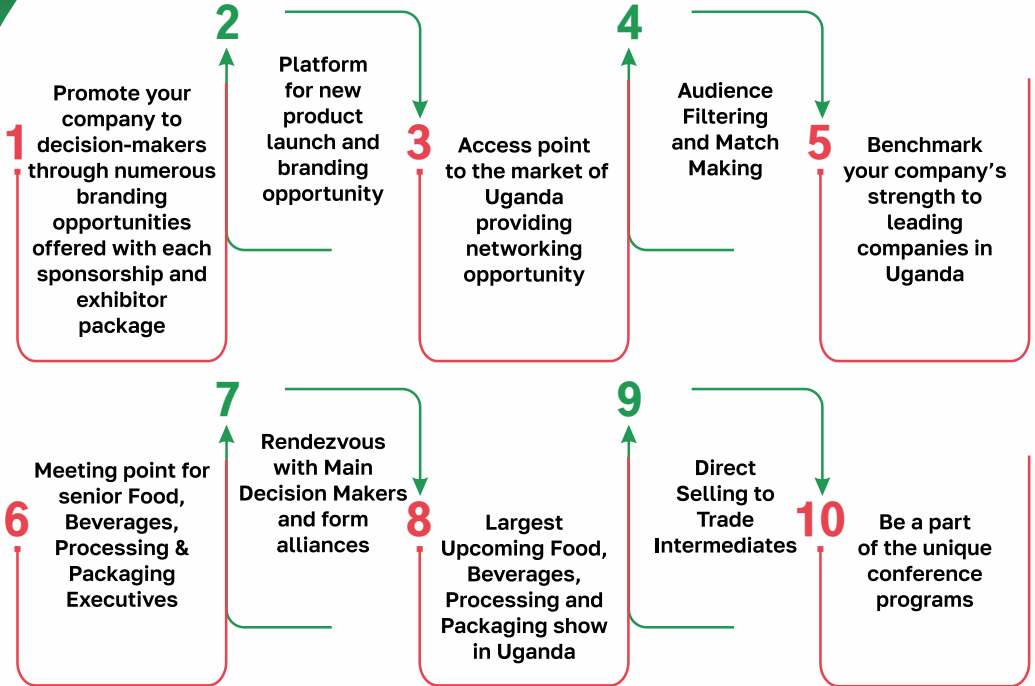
1
Promote your company to decision-makers through numerous branding opportunities offered with each sponsorship and exhibitor package

2
Platform for new product launch and branding opportunity

3
Access point to the market of Uganda providing networking opportunity

4
Audience Filtering and Match Making

5
Benchmark your company's strength to leading companies in Uganda

6
Meeting point for senior Food, Beverages, Processing & Packaging Executives

7
Rendezvous with Main Decision Makers and form alliances

8
Largest Upcoming Food, Beverages, Processing and Packaging show in Uganda

9
Direct Selling to Trade Intermediates

10
Be a part of the unique conference programs